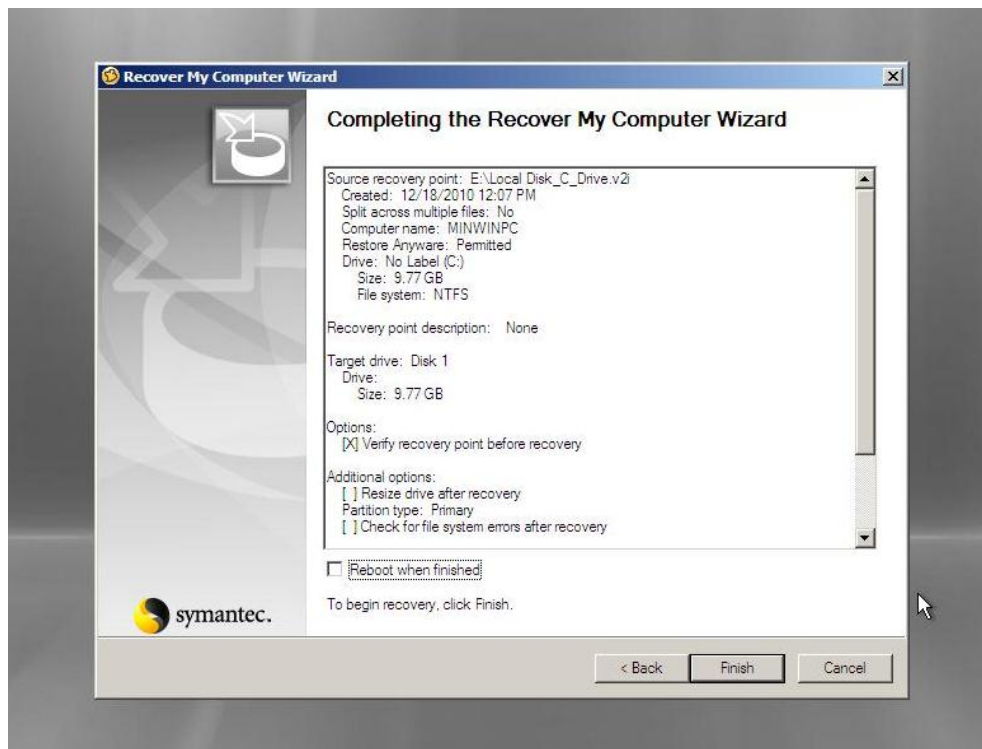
Recover My Computer Wizard

Completing the Recover My Computer Wizard

Source recovery point: E:\Local Disk_C_Drive.v2i
Created: 12/18/2010 12:07 PM
Split across multiple files: No
Computer name: MINWINPC
Restore Anyware: Permitted
Drive: No Label (C:)
Size: 9.77 GB
File system: NTFS

Recovery point description: None

Target drive: Disk 1
Drive:
Size: 9.77 GB

Options:
[X] Verify recovery point before recovery

Additional options:
[ ] Resize drive after recovery
Partition type: Primary
[ ] Check for file system errors after recovery

Reboot when finished

symantec.

To begin recovery, click Finish.

< Back Finish Cancel